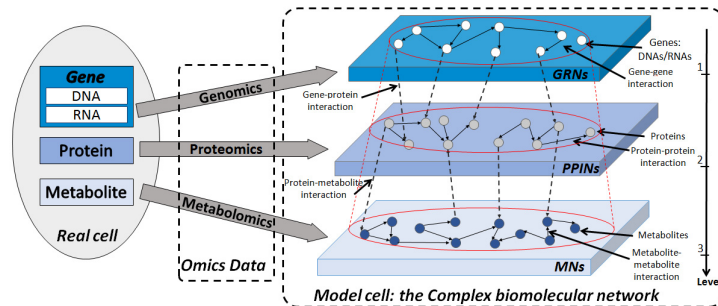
Gene
DNA
RNA
Protein
Metabolite
Real cell
Genomics
Proteomics
Metabolomics
Omics Data
Genes: DNAs/RNAs
Gene-gene interaction
GRNs
Gene-protein interaction
Proteins
Protein-protein interaction
PPINs
Protein-metabolite interaction
Metabolites
Metabolite-metabolite interaction
MNs
1
2
3
Leve
Model cell: the Complex biomolecular network